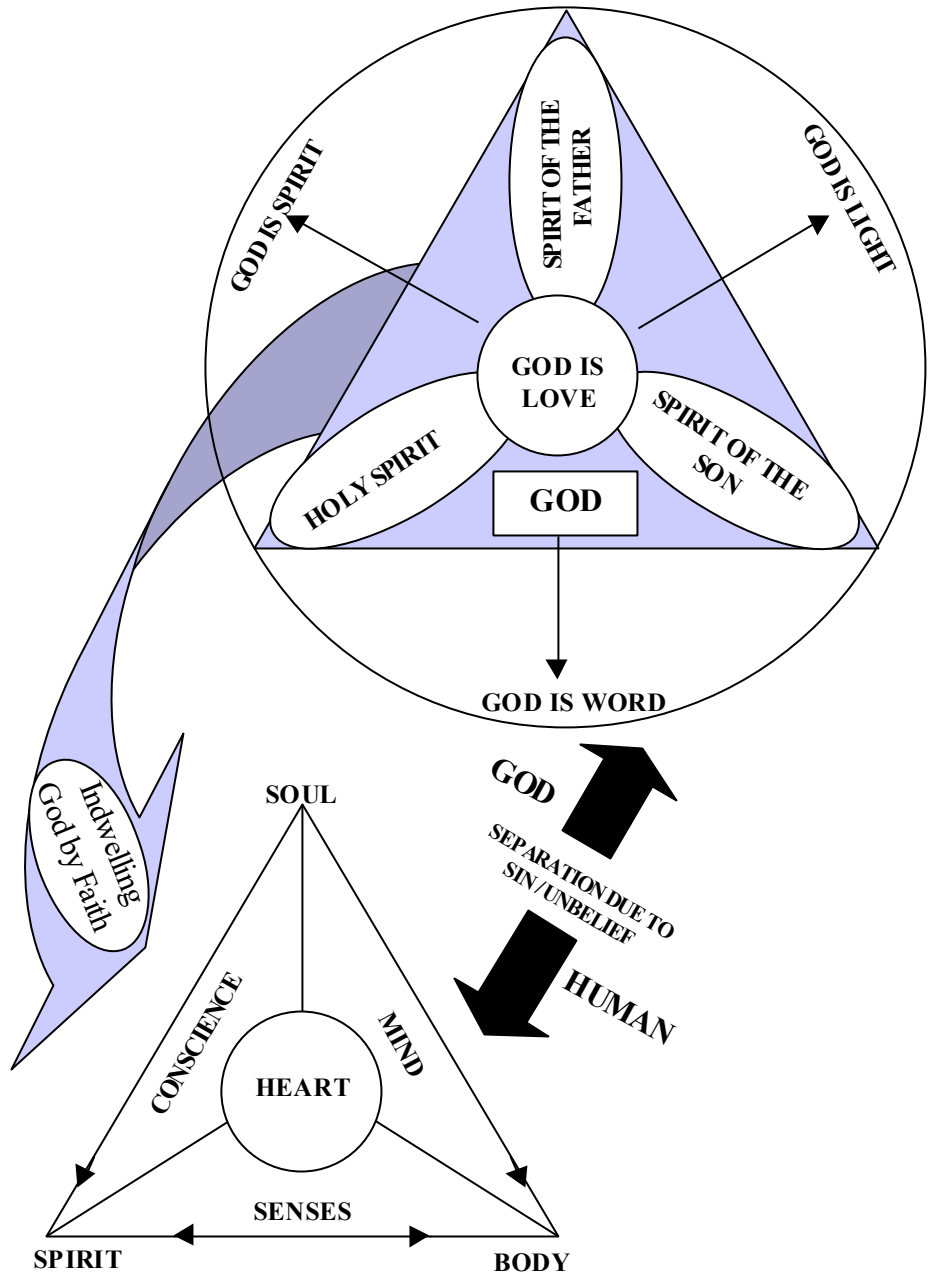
SPIRIT OF THE FATHER

GOD IS SPIRIT

GOD IS LIGHT

GOD IS LOVE

HOLY SPIRIT

SPIRIT OF THE SON

GOD

GOD IS WORD

GOD

SEPARATION DUE TO SIN/UNBELIEF

HUMAN

Indwelling God by Faith

SOUL

CONSCIENCE

MIND

HEART

SENSES

SPIRIT

BODY